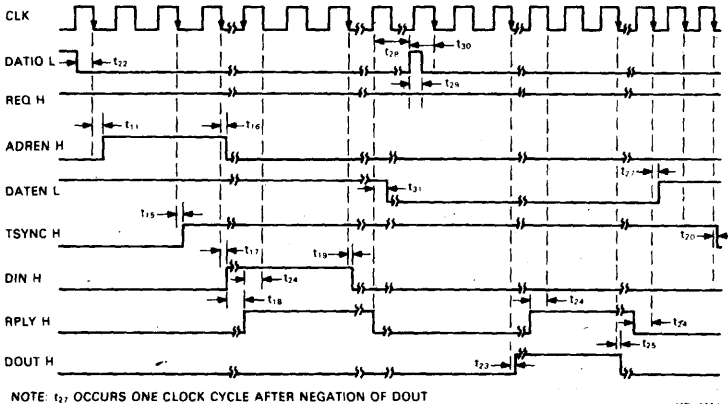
CLK

DATIO L

REQ H

ADREN H

DATEN L

TSYNC H

DIN H

RPLY H

DOUT H

$t_{22}$

$t_{11}$

$t_{16}$

$t_{15}$

$t_{17}$

$t_{24}$

$t_{18}$

$t_{19}$

$t_{28}$

$t_{30}$

$t_{29}$

$t_{31}$

$t_{23}$

$t_{24}$

$t_{27}$

$t_{25}$

$t_{24}$

$t_{20}$

NOTE: $t_{27}$ OCCURS ONE CLOCK CYCLE AFTER NEGATION OF DOUT